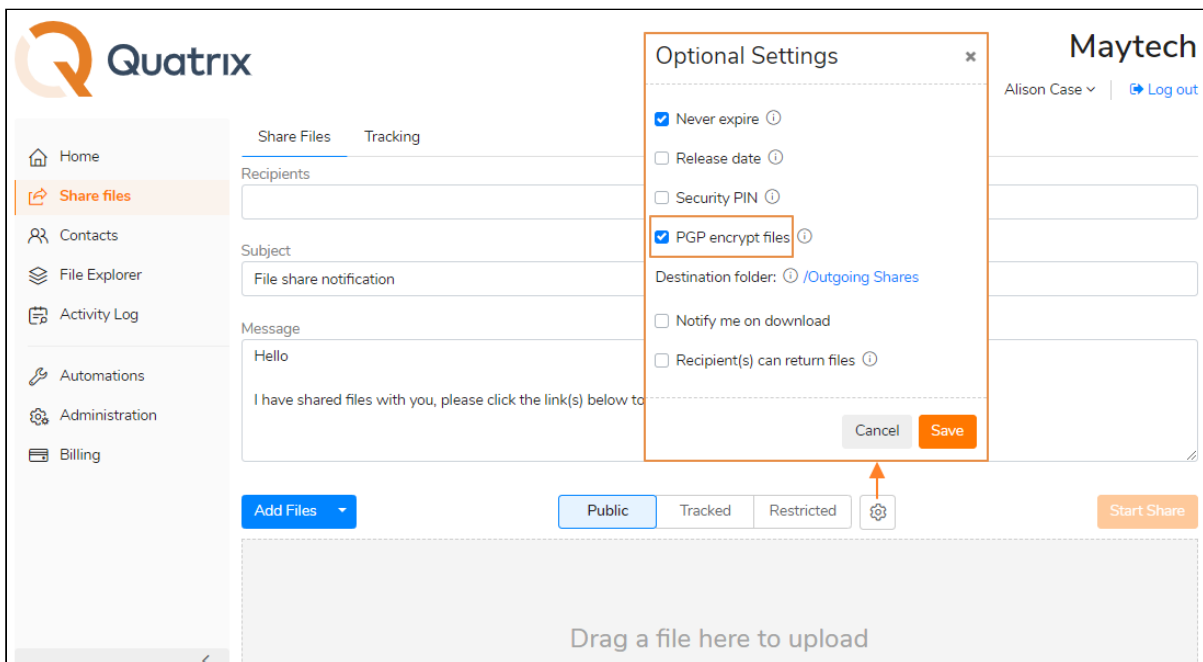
Quatrix

Maytech

Alison Case

Log out

Home

Share files

Contacts

File Explorer

Activity Log

Automations

Administration

Billing

Share Files

Tracking

Recipients

Subject

File share notification

Message

Hello

I have shared files with you, please click the link(s) below to

Optional Settings

Never expire

Release date

Security PIN

PGP encrypt files

Destination folder: /Outgoing Shares

Notify me on download

Recipient(s) can return files

Cancel

Save

Add Files

Public

Tracked

Restricted

Start Share

Drag a file here to upload